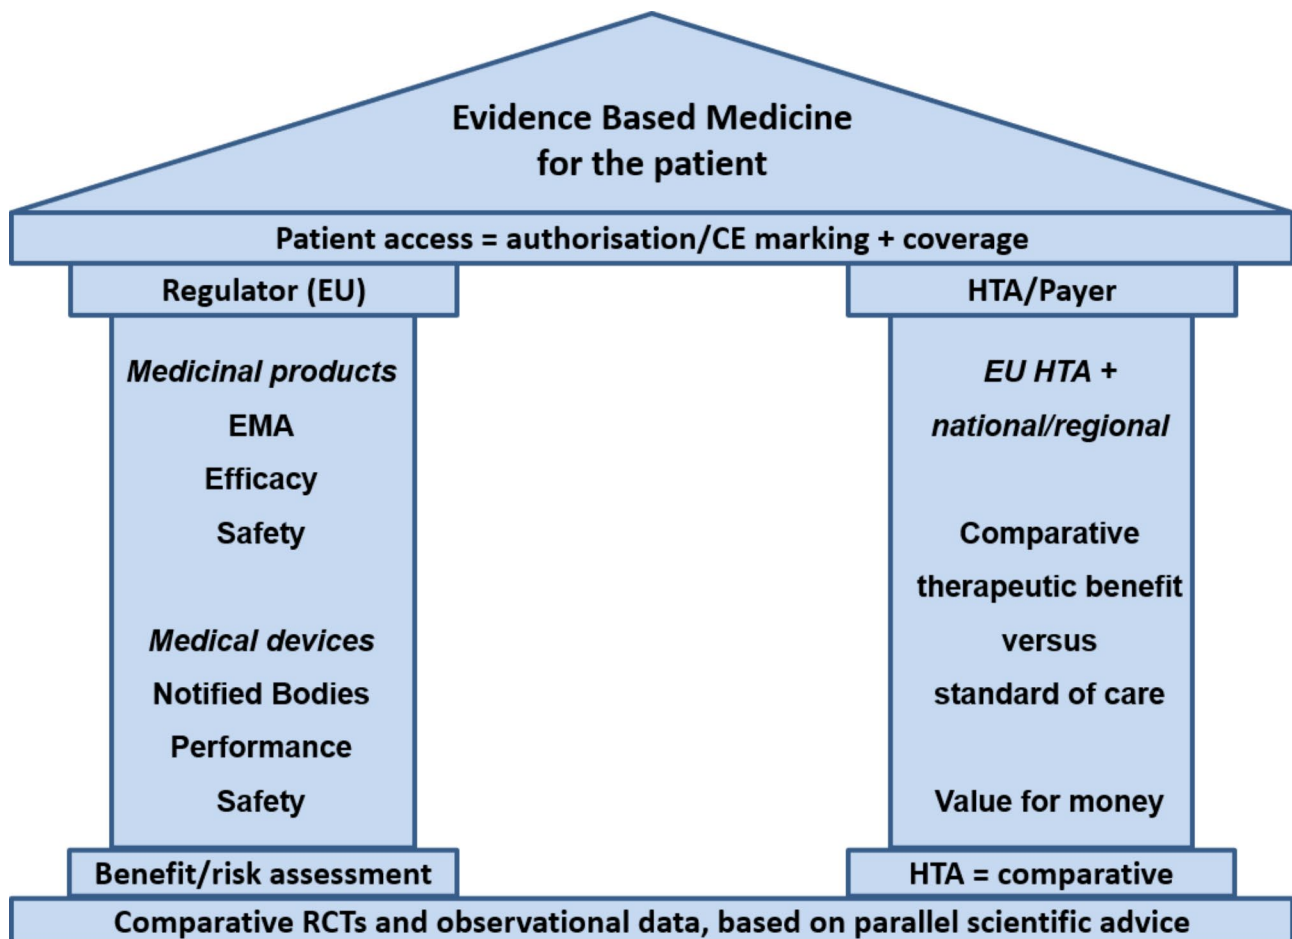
Evidence Based Medicine
for the patient

Patient access = authorisation/CE marking + coverage

Regulator (EU)

*Medicinal products*
EMA
Efficacy
Safety

*Medical devices*
Notified Bodies
Performance
Safety

Benefit/risk assessment

HTA/Payer

*EU HTA +*
*national/regional*

Comparative
therapeutic benefit
versus
standard of care

Value for money

HTA = comparative

Comparative RCTs and observational data, based on parallel scientific advice